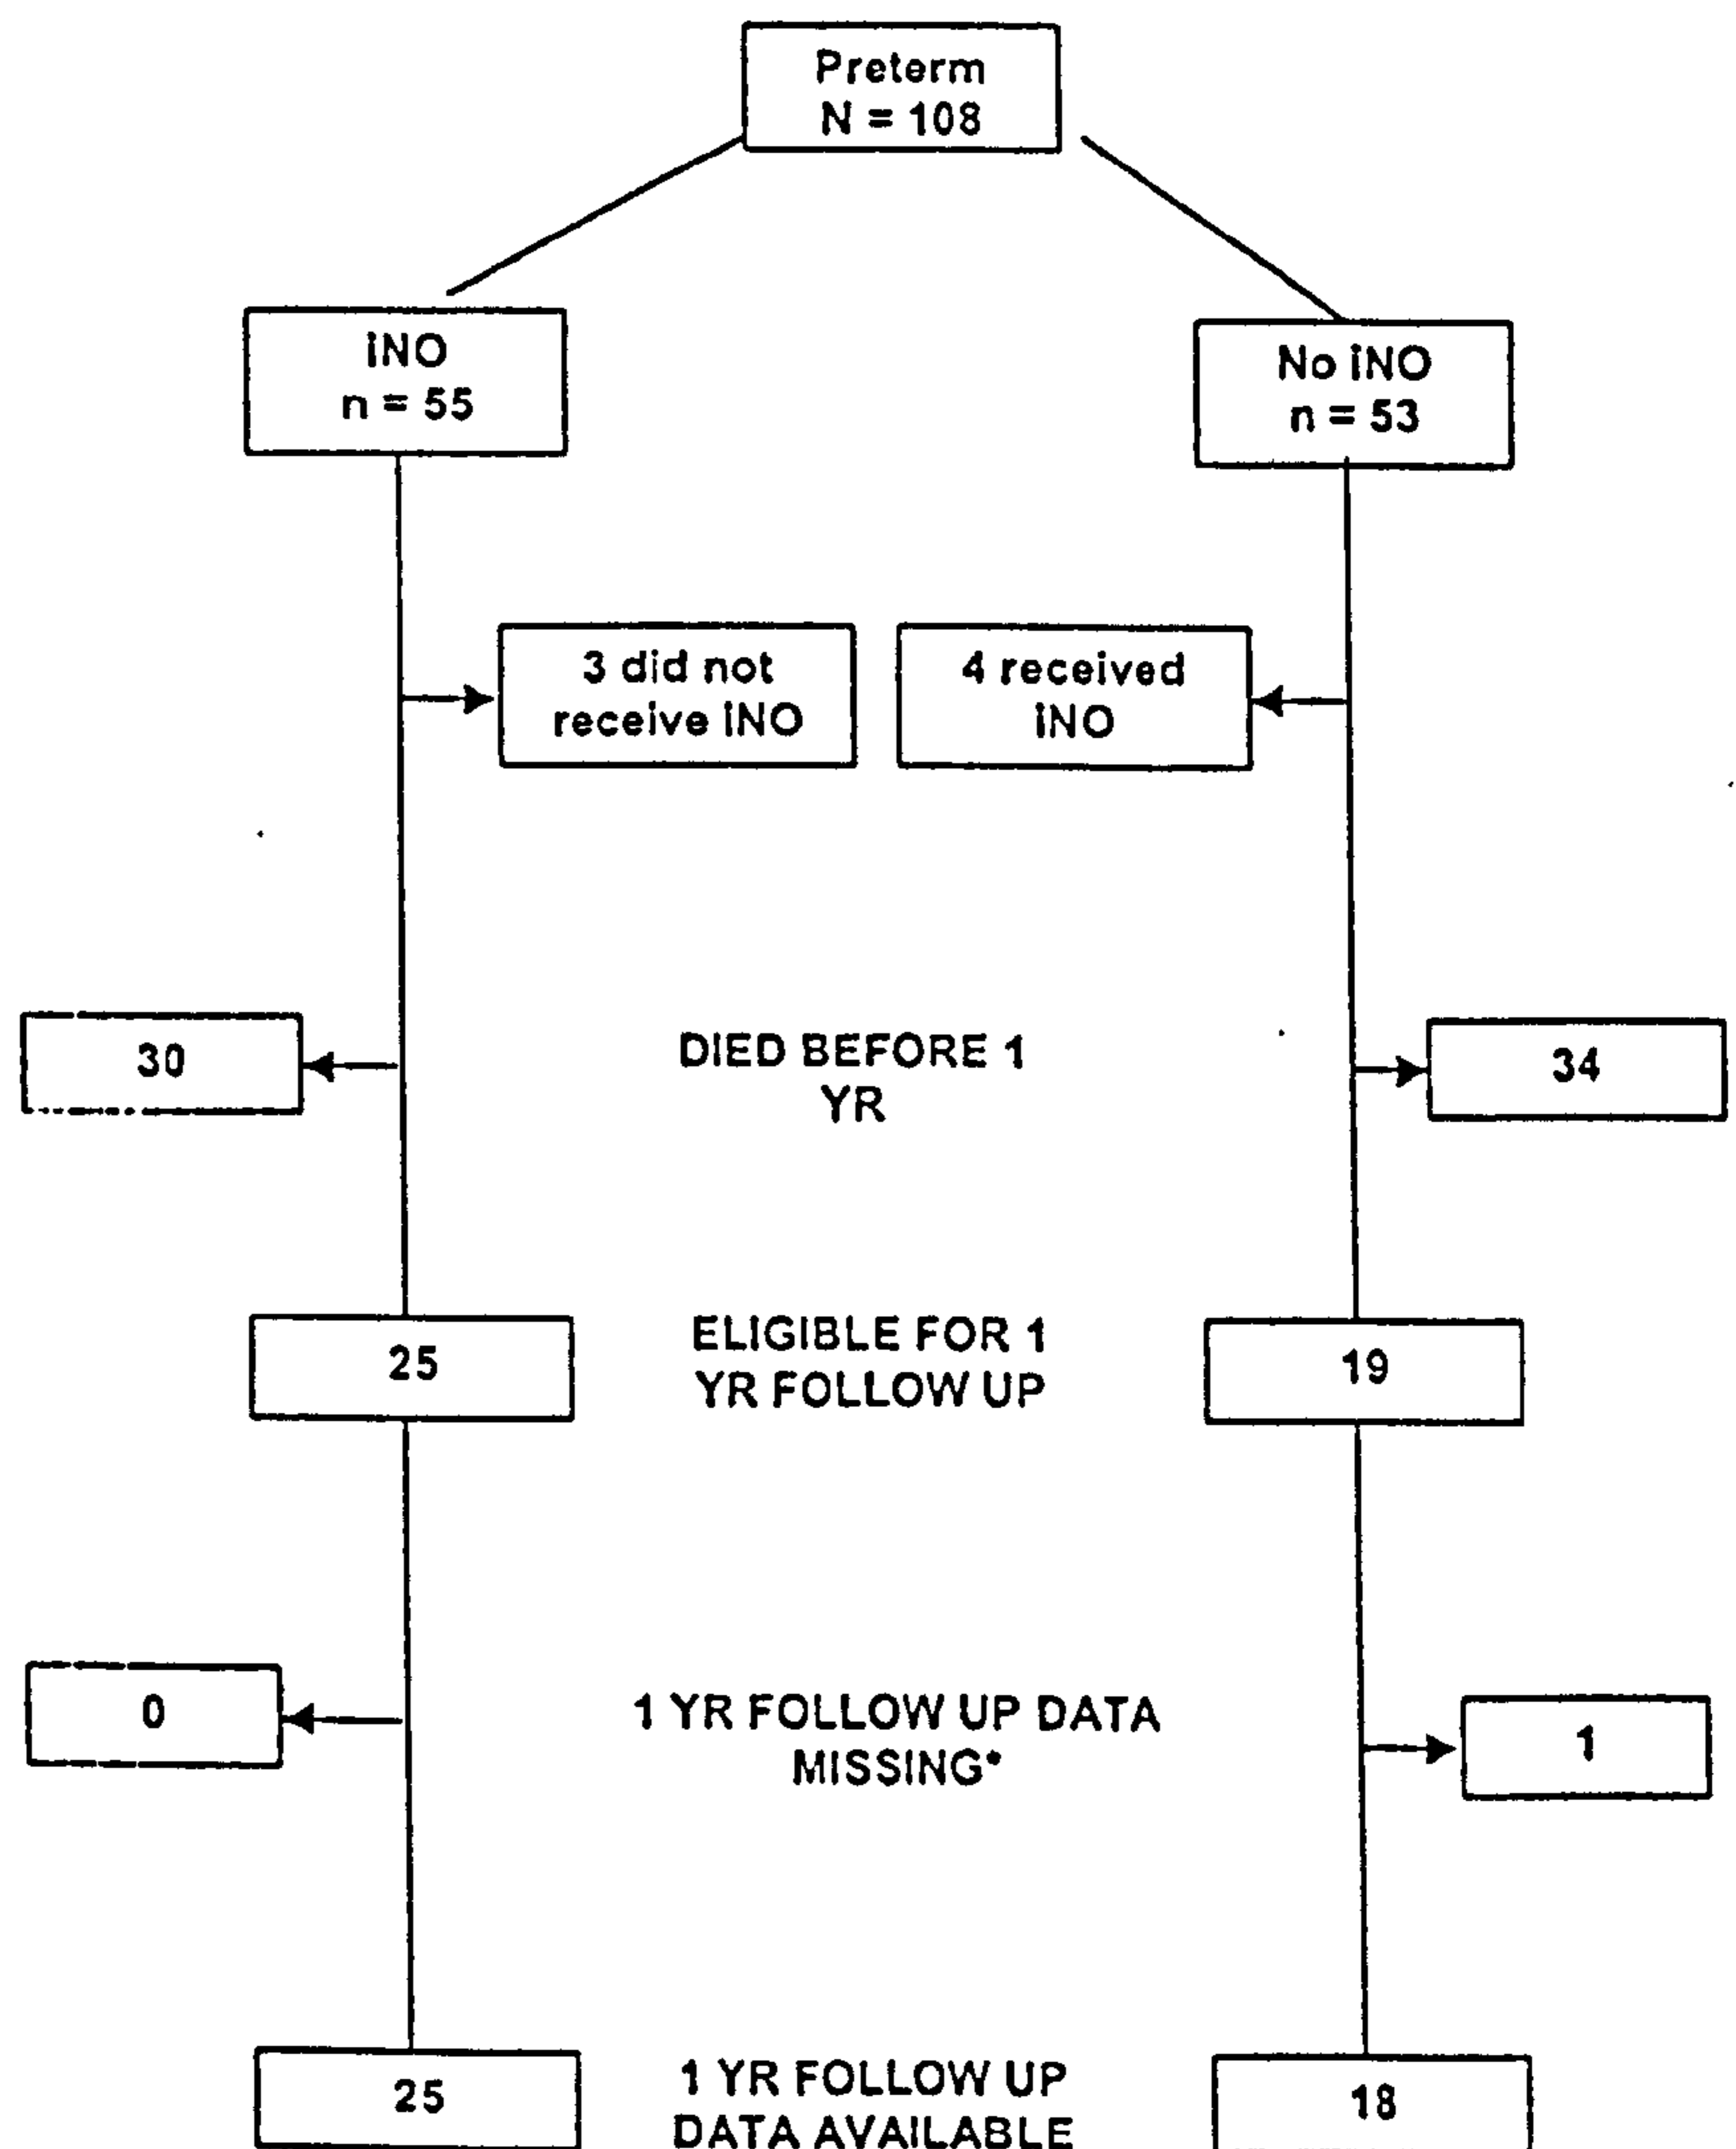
Preterm
N = 108

iNO
n = 55

No iNO
n = 53

3 did not receive iNO

4 received iNO

30

DIED BEFORE 1 YR

34

25

ELIGIBLE FOR 1 YR FOLLOW UP

19

0

1 YR FOLLOW UP DATA MISSING*

1

25

1 YR FOLLOW UP DATA AVAILABLE

18